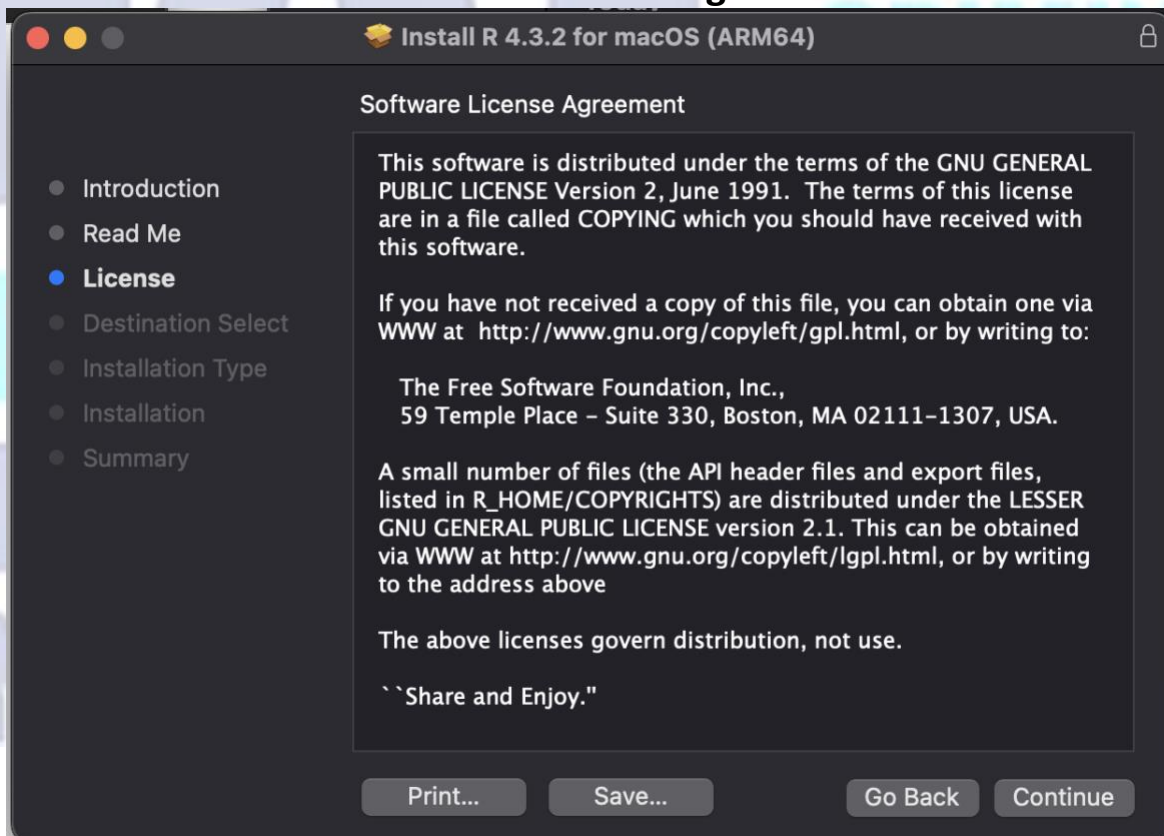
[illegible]

Install R 4.3.2 for macOS (ARM64)

Software License Agreement

Introduction
Read Me
License
Destination Select
Installation Type
Installation
Summary

This software is distributed under the terms of the GNU GENERAL PUBLIC LICENSE Version 2, June 1991. The terms of this license are in a file called COPYING which you should have received with this software.

If you have not received a copy of this file, you can obtain one via WWW at http://www.gnu.org/copyleft/gpl.html, or by writing to:

The Free Software Foundation, Inc.,
59 Temple Place - Suite 330, Boston, MA 02111-1307, USA.

A small number of files (the API header files and export files, listed in R_HOME/COPYRIGHTS) are distributed under the LESSER GNU GENERAL PUBLIC LICENSE version 2.1. This can be obtained via WWW at http://www.gnu.org/copyleft/lgpl.html, or by writing to the address above

The above licenses govern distribution, not use.

``Share and Enjoy."

Print...
Save...
Go Back
Continue